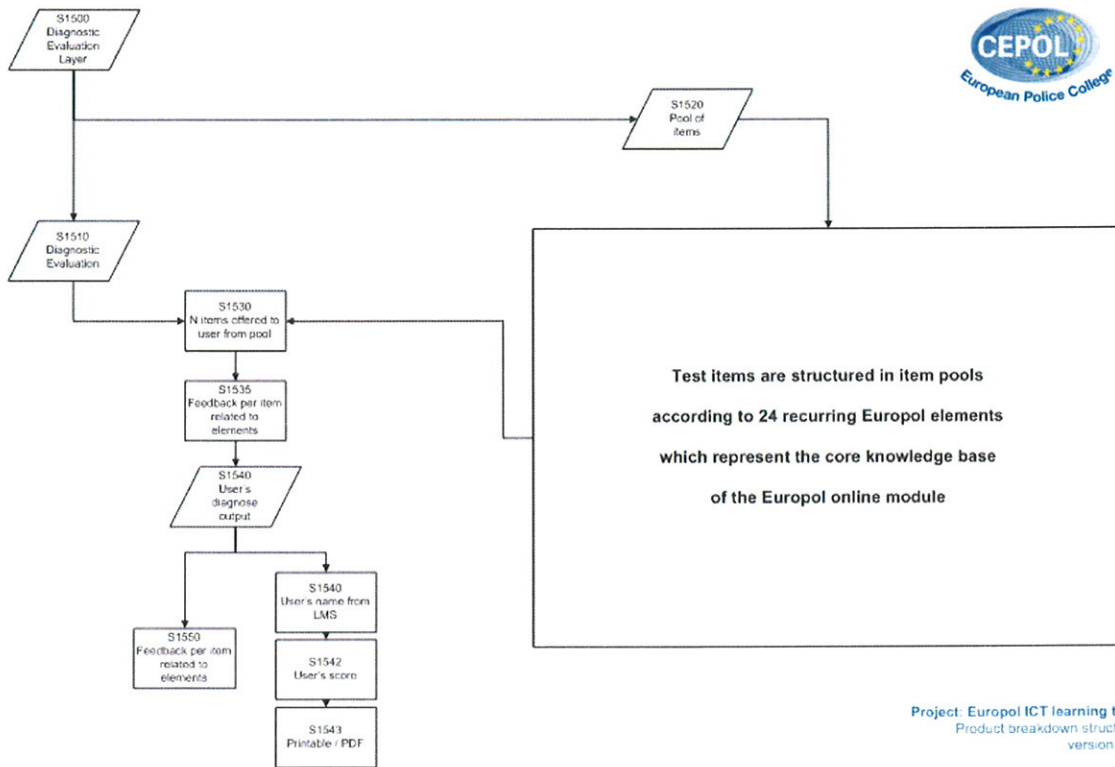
S1500
Diagnostic
Evaluation
Layer

CEPOL
European Police College

S1520
Pool of
items

S1510
Diagnostic
Evaluation

S1530
N items offered to
user from pool

S1535
Feedback per item
related to
elements

S1540
User's
diagnose
output

Test items are structured in item pools

according to 24 recurring Europol elements

which represent the core knowledge base

of the Europol online module

S1550
Feedback per item
related to
elements

S1540
User's name from
LMS

S1542
User's score

S1543
Printable / PDF

Project: Europol ICT learning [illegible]
Product breakdown struc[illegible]
version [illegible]